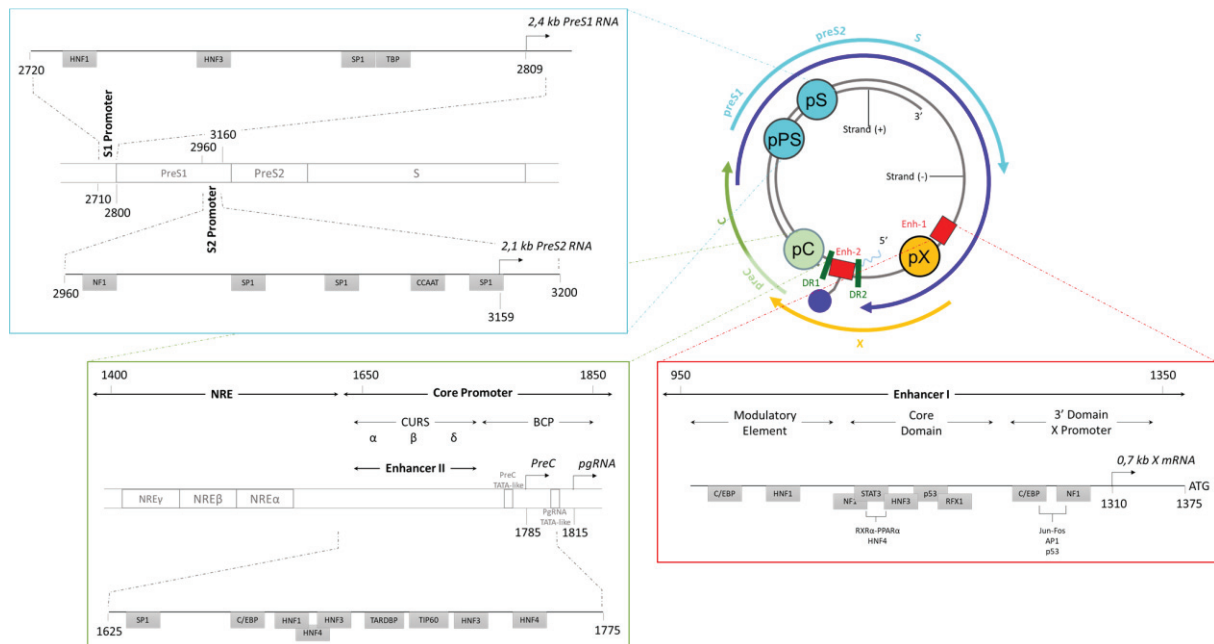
2,4 kb PreS1 RNA

HNF1 HNF3 SP1 TBP

2720 2809

S1 Promoter

3160
2960

PreS1 PreS2 S

2710
2800

S2 Promoter

2,1 kb PreS2 RNA

NF1 SP1 SP1 CCAAT SP1

2960 3200

3159

preS2 S
preS1

pS
pPS

Strand (+)
3'
Strand (-)

C
Enh-1
pC
Enh-2
5'
pX
preC
DR1
DR2
X

1400 1650 1850
NRE
Core Promoter
CURS
α β δ
BCP
Enhancer II
PreC TATA-like
PreC
pgRNA
NREγ NREβ NREα
PgRNA TATA-like
1785 1815

SP1 C/EBP HNF1 HNF3 TARDBP TIP60 HNF3 HNF4
HNF4
1625 1775

950 1350
Enhancer I
Modulatory Element
Core Domain
3' Domain X Promoter
0,7 kb X mRNA
C/EBP HNF1 NF1 STAT3 HNF3 p53 RFX1 C/EBP NF1
ATG
1310 1375
RXRα-PPARα
HNF4
Jun-Fos
AP1
p53